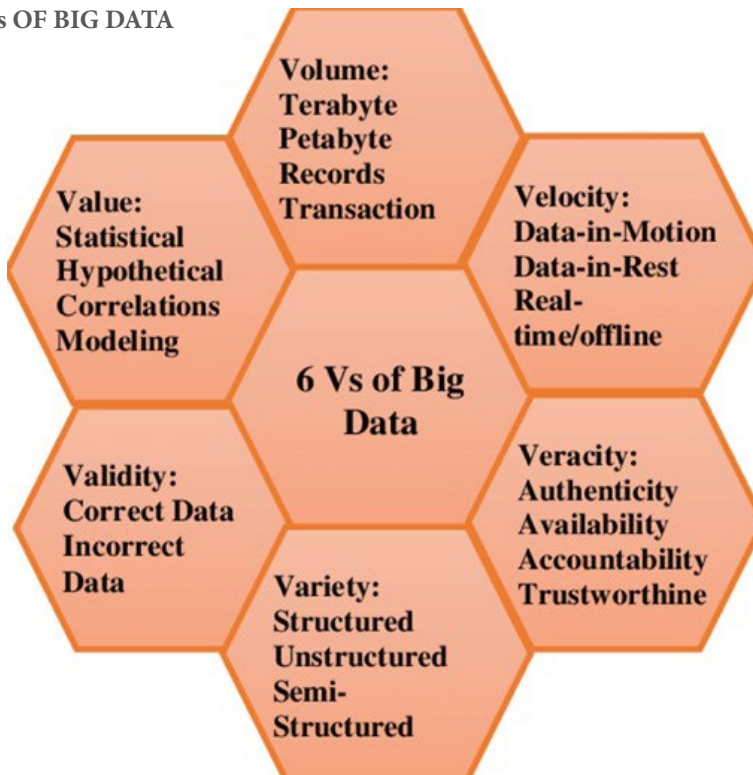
s OF BIG DATA

Volume:
Terabyte
Petabyte
Records
Transaction

Value:
Statistical
Hypothetical
Correlations
Modeling

Velocity:
Data-in-Motion
Data-in-Rest
Real-time/offline

6 Vs of Big Data

Validity:
Correct Data
Incorrect Data

Veracity:
Authenticity
Availability
Accountability
Trustworthine

Variety:
Structured
Unstructured
Semi-Structured